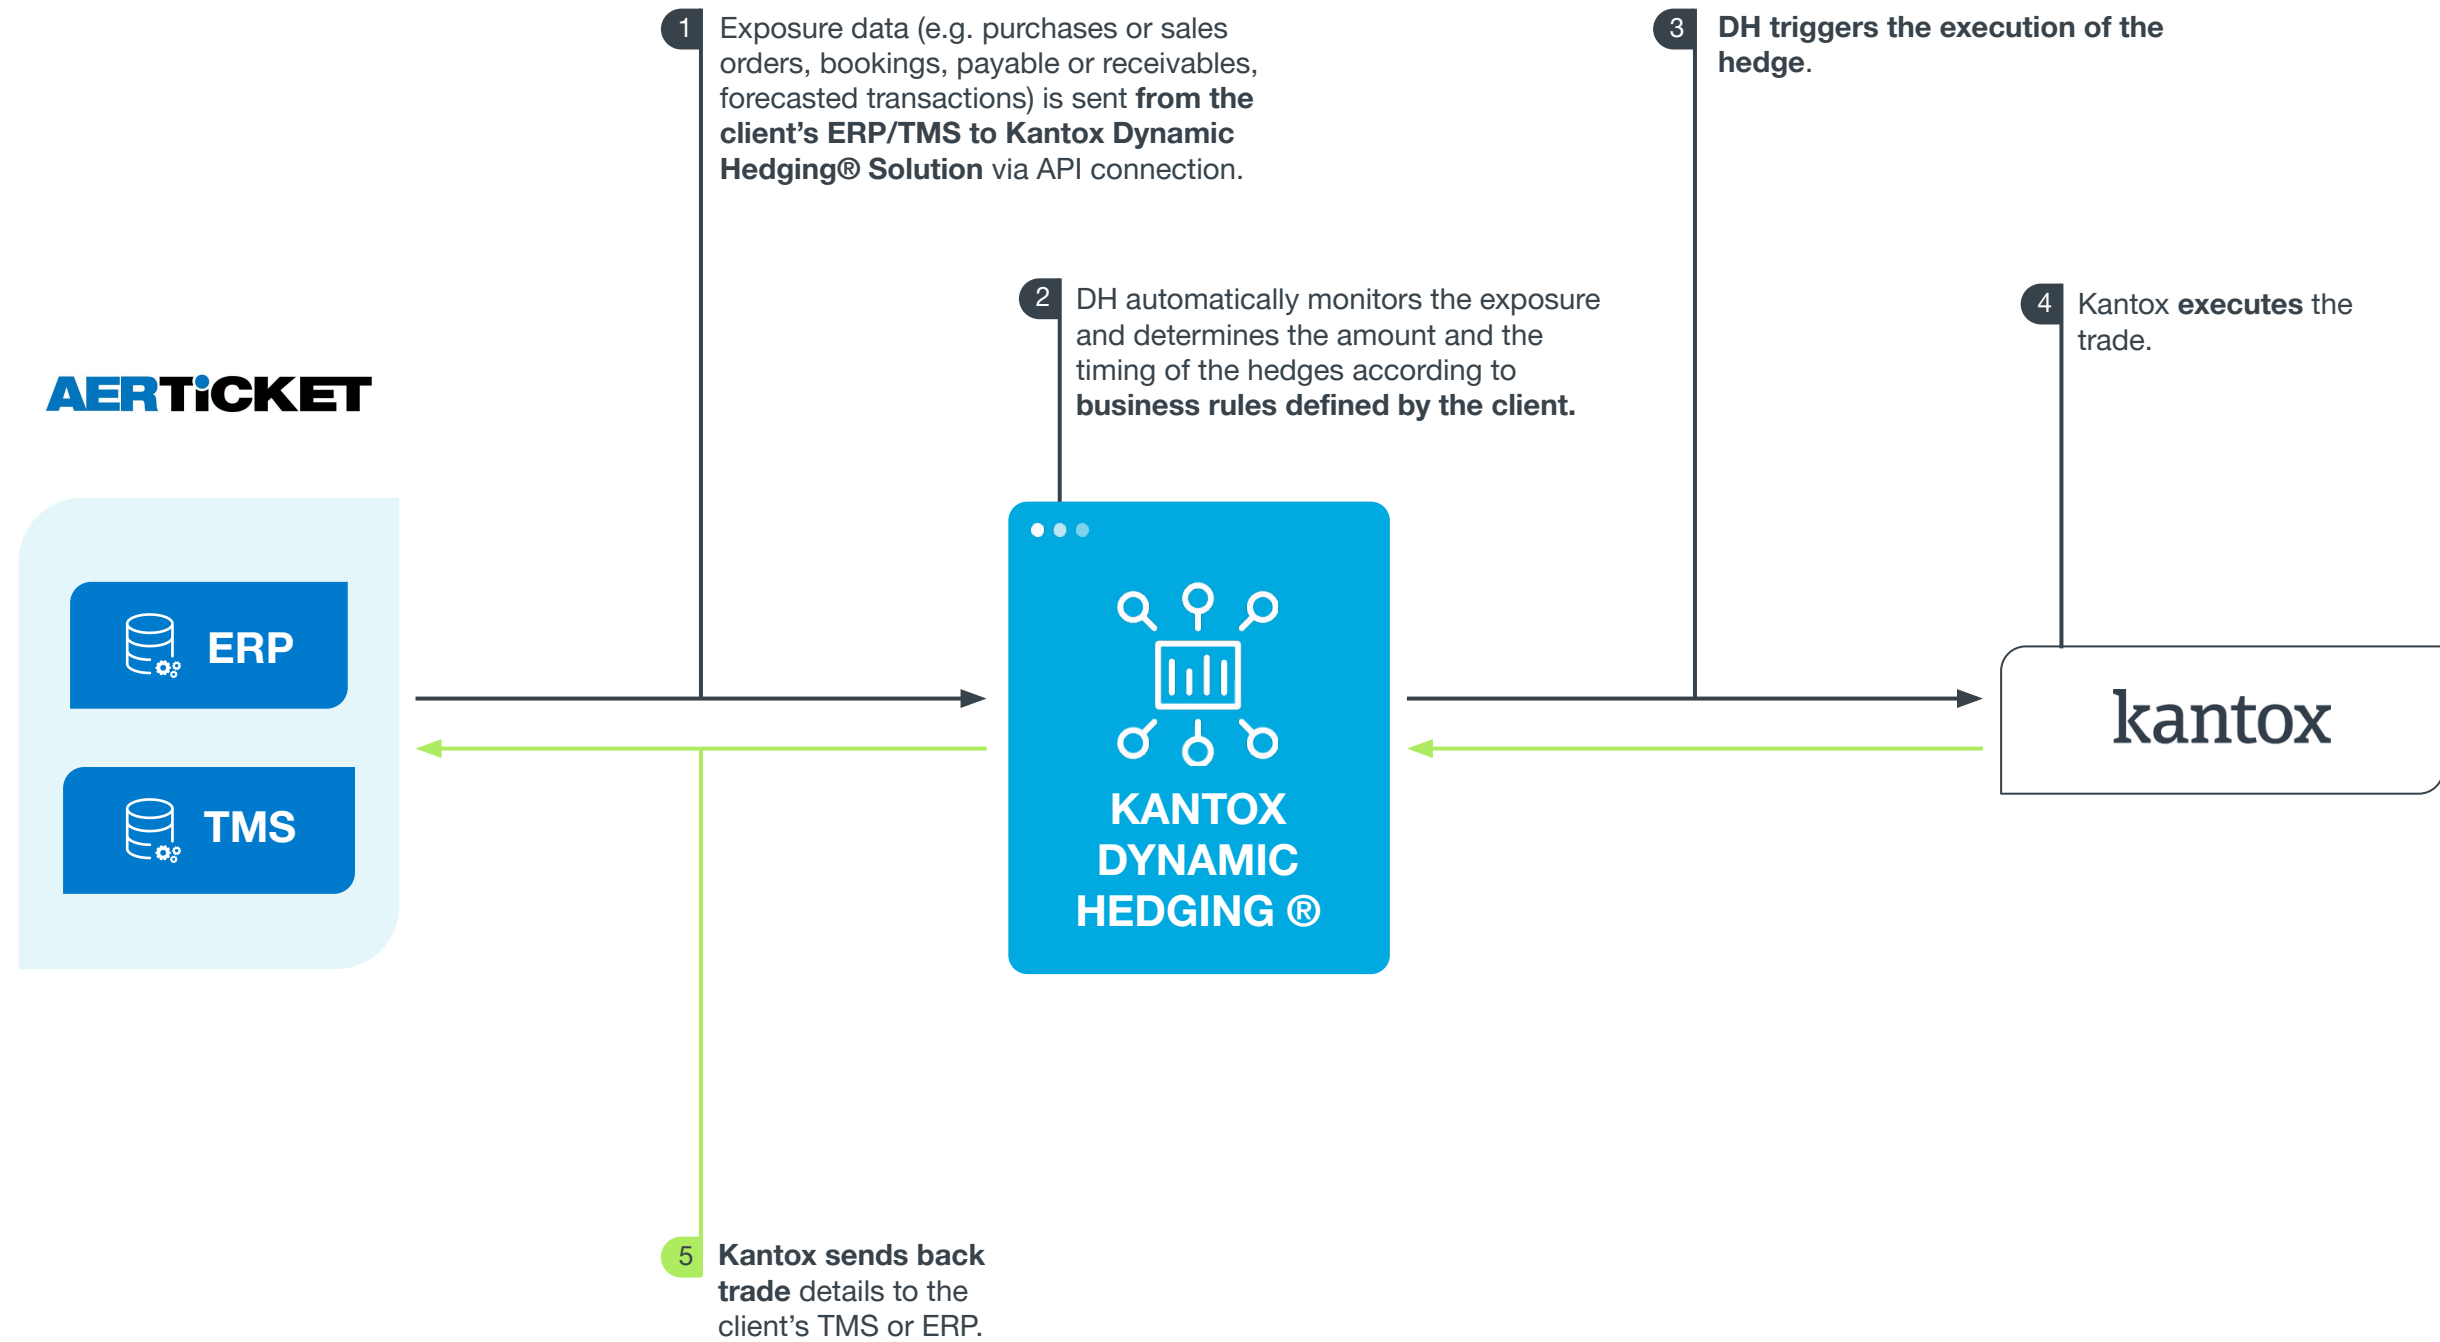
1 Exposure data (e.g. purchases or sales orders, bookings, payable or receivables, forecasted transactions) is sent from the client's ERP/TMS to Kantox Dynamic Hedging® Solution via API connection.

3 DH triggers the execution of the hedge.

2 DH automatically monitors the exposure and determines the amount and the timing of the hedges according to business rules defined by the client.

4 Kantox executes the trade.

AERTiCKET

ERP

TMS

KANTOX DYNAMIC HEDGING ®

kantox

5 Kantox sends back trade details to the client's TMS or ERP.